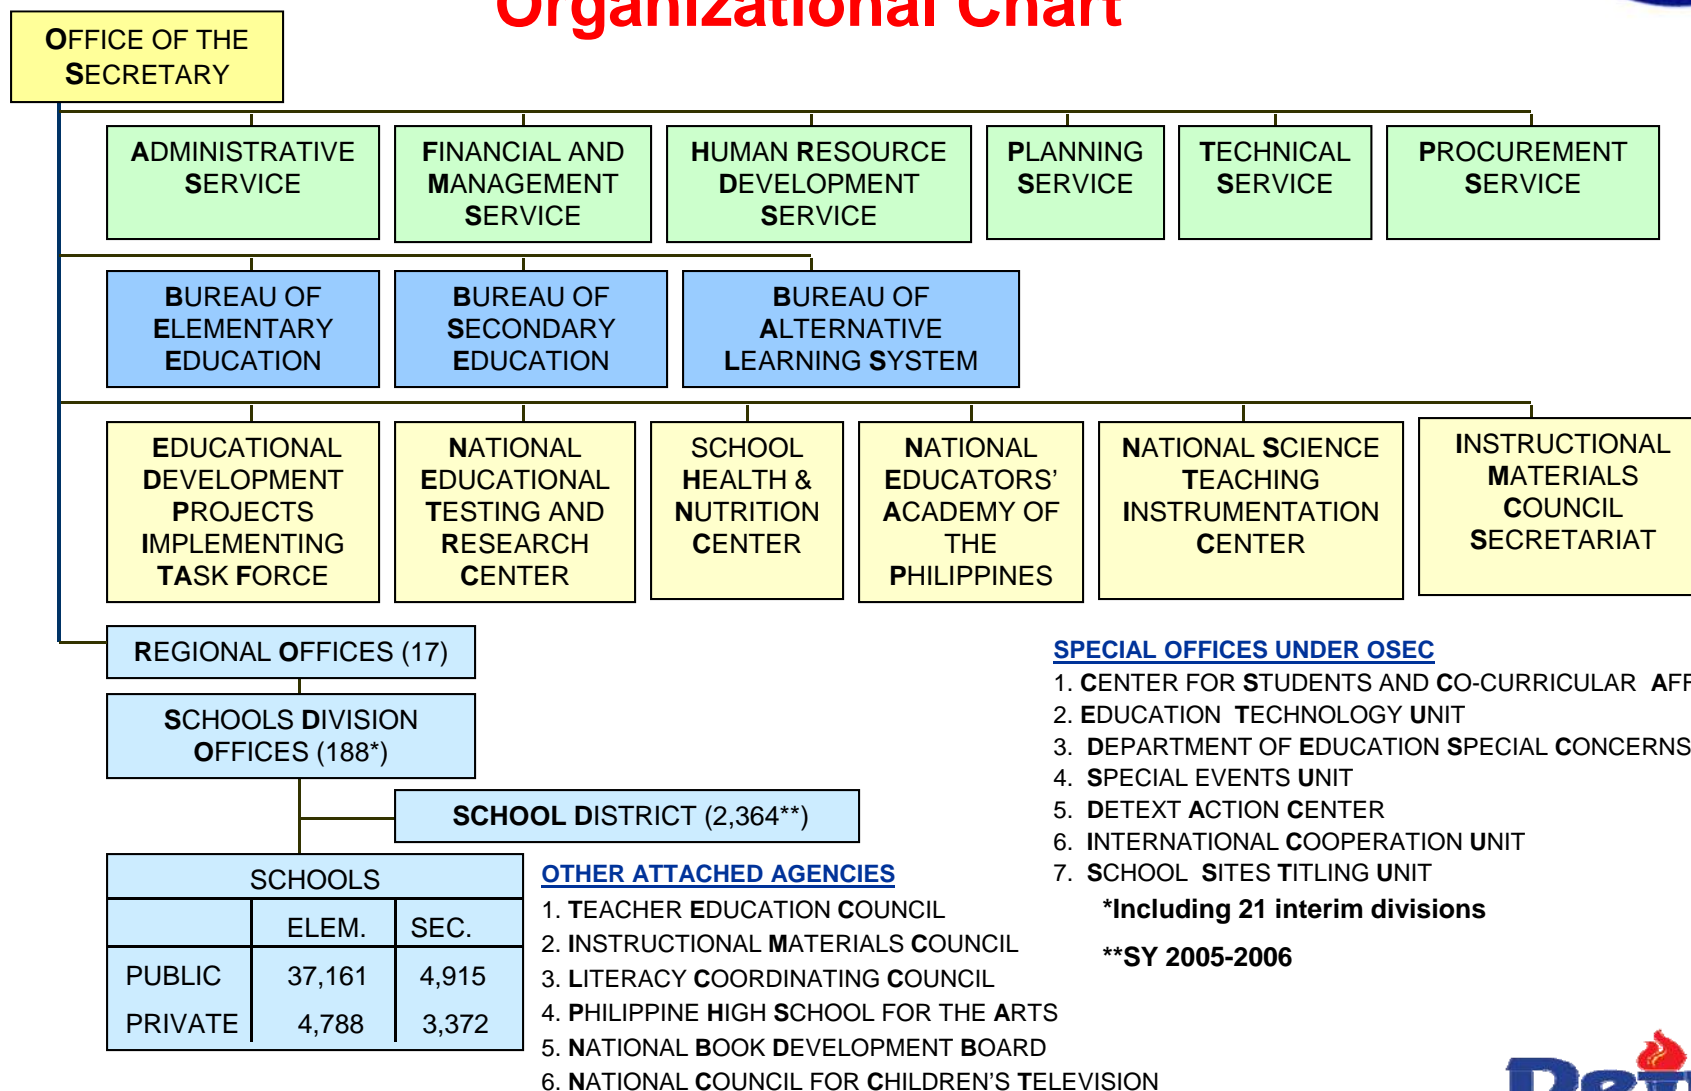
Organizational Chart

OFFICE OF THE SECRETARY

ADMINISTRATIVE SERVICE

FINANCIAL AND MANAGEMENT SERVICE

HUMAN RESOURCE DEVELOPMENT SERVICE

PLANNING SERVICE

TECHNICAL SERVICE

PROCUREMENT SERVICE

BUREAU OF ELEMENTARY EDUCATION

BUREAU OF SECONDARY EDUCATION

BUREAU OF ALTERNATIVE LEARNING SYSTEM

EDUCATIONAL DEVELOPMENT PROJECTS IMPLEMENTING TASK FORCE

NATIONAL EDUCATIONAL TESTING AND RESEARCH CENTER

SCHOOL HEALTH & NUTRITION CENTER

NATIONAL EDUCATORS' ACADEMY OF THE PHILIPPINES

NATIONAL SCIENCE TEACHING INSTRUMENTATION CENTER

INSTRUCTIONAL MATERIALS COUNCIL SECRETARIAT

REGIONAL OFFICES (17)

SCHOOLS DIVISION OFFICES (188*)

SCHOOL DISTRICT (2,364**)

SCHOOLS

| | ELEM. | SEC. |
|---|---|---|
| PUBLIC | 37,161 | 4,915 |
| PRIVATE | 4,788 | 3,372 |

OTHER ATTACHED AGENCIES
1. TEACHER EDUCATION COUNCIL
2. INSTRUCTIONAL MATERIALS COUNCIL
3. LITERACY COORDINATING COUNCIL
4. PHILIPPINE HIGH SCHOOL FOR THE ARTS
5. NATIONAL BOOK DEVELOPMENT BOARD
6. NATIONAL COUNCIL FOR CHILDREN'S TELEVISION

SPECIAL OFFICES UNDER OSEC
1. CENTER FOR STUDENTS AND CO-CURRICULAR AFF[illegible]
2. EDUCATION TECHNOLOGY UNIT
3. DEPARTMENT OF EDUCATION SPECIAL CONCERNS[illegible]
4. SPECIAL EVENTS UNIT
5. DETEXT ACTION CENTER
6. INTERNATIONAL COOPERATION UNIT
7. SCHOOL SITES TITLING UNIT

*Including 21 interim divisions

**SY 2005-2006